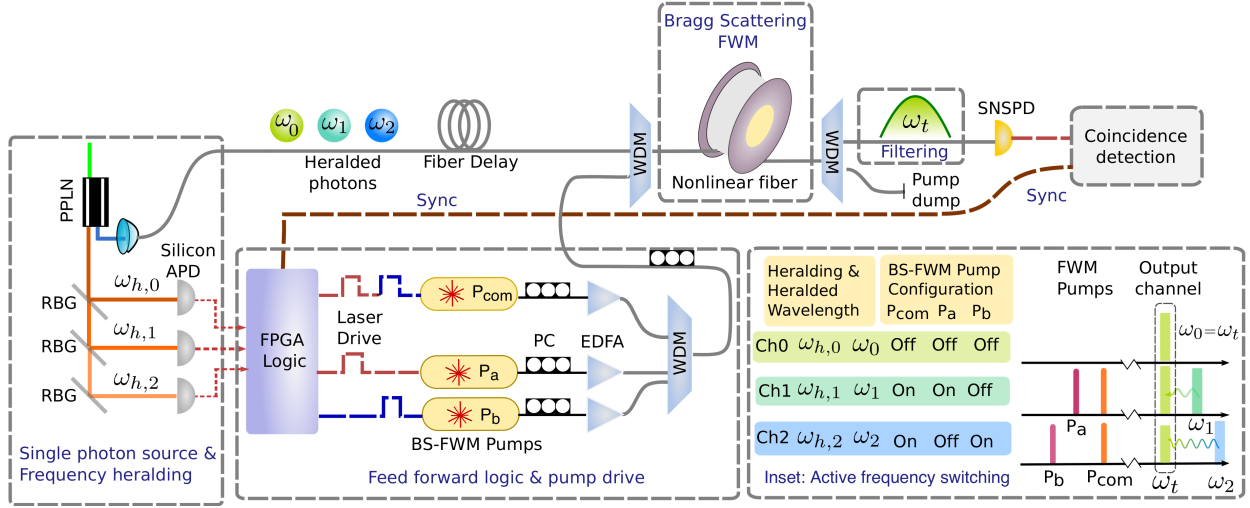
Bragg Scattering FWM

$\omega_0$ $\omega_1$ $\omega_2$

Heralded photons

Fiber Delay

WDM

Nonlinear fiber

WDM

$\omega_t$

Filtering

SNSPD

Coincidence detection

Pump dump

Sync

Sync

PPLN

Silicon APD

RBG $\omega_{h,0}$

RBG $\omega_{h,1}$

RBG $\omega_{h,2}$

FPGA Logic

Laser Drive

P$_{com}$

P$_a$

P$_b$

PC

EDFA

WDM

BS-FWM Pumps

Single photon source & Frequency heralding

Feed forward logic & pump drive

| Heralding & Heralded Wavelength | | BS-FWM Pump Configuration P$_{com}$ | P$_a$ | P$_b$ |
|---|---|---|---|---|
| Ch0 $\omega_{h,0}$ | $\omega_0$ | Off | Off | Off |
| Ch1 $\omega_{h,1}$ | $\omega_1$ | On | On | Off |
| Ch2 $\omega_{h,2}$ | $\omega_2$ | On | Off | On |

FWM Pumps

Output channel

$\omega_0=\omega_t$

P$_a$

$\omega_1$

P$_b$

P$_{com}$

$\omega_t$

$\omega_2$

Inset: Active frequency switching